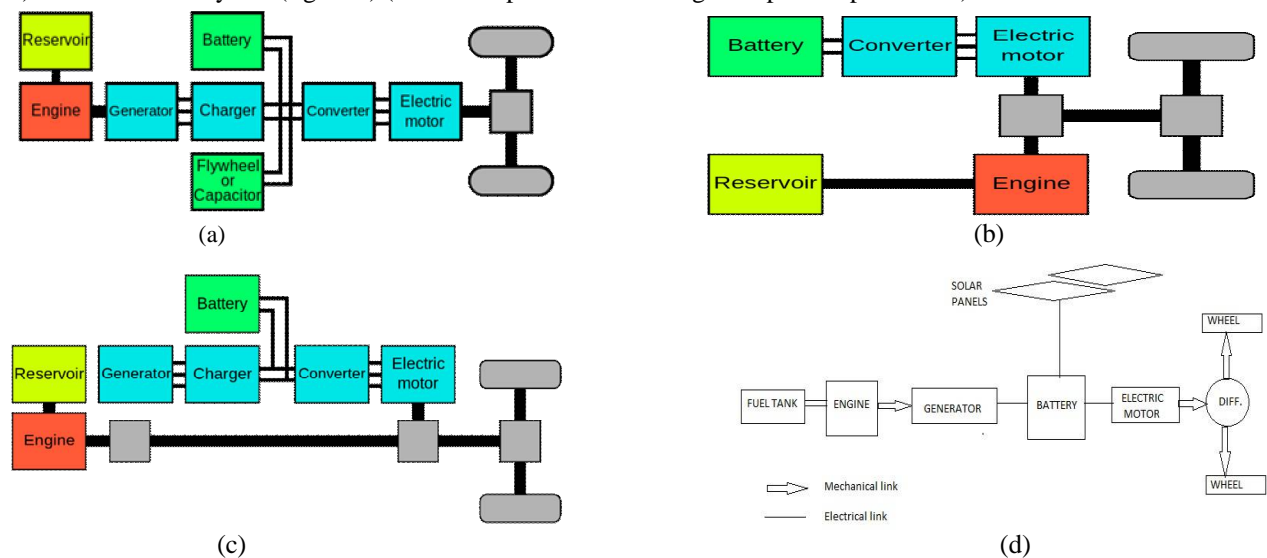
Reservoir
Engine
Generator
Battery
Charger
Flywheel or Capacitor
Converter
Electric motor
(a)

Battery
Converter
Electric motor
Reservoir
Engine
(b)

Battery
Reservoir
Generator
Charger
Converter
Electric motor
Engine
(c)

SOLAR PANELS
WHEEL
FUEL TANK
ENGINE
GENERATOR
BATTERY
ELECTRIC MOTOR
DIFF.
WHEEL
Mechanical link
Electrical link
(d)